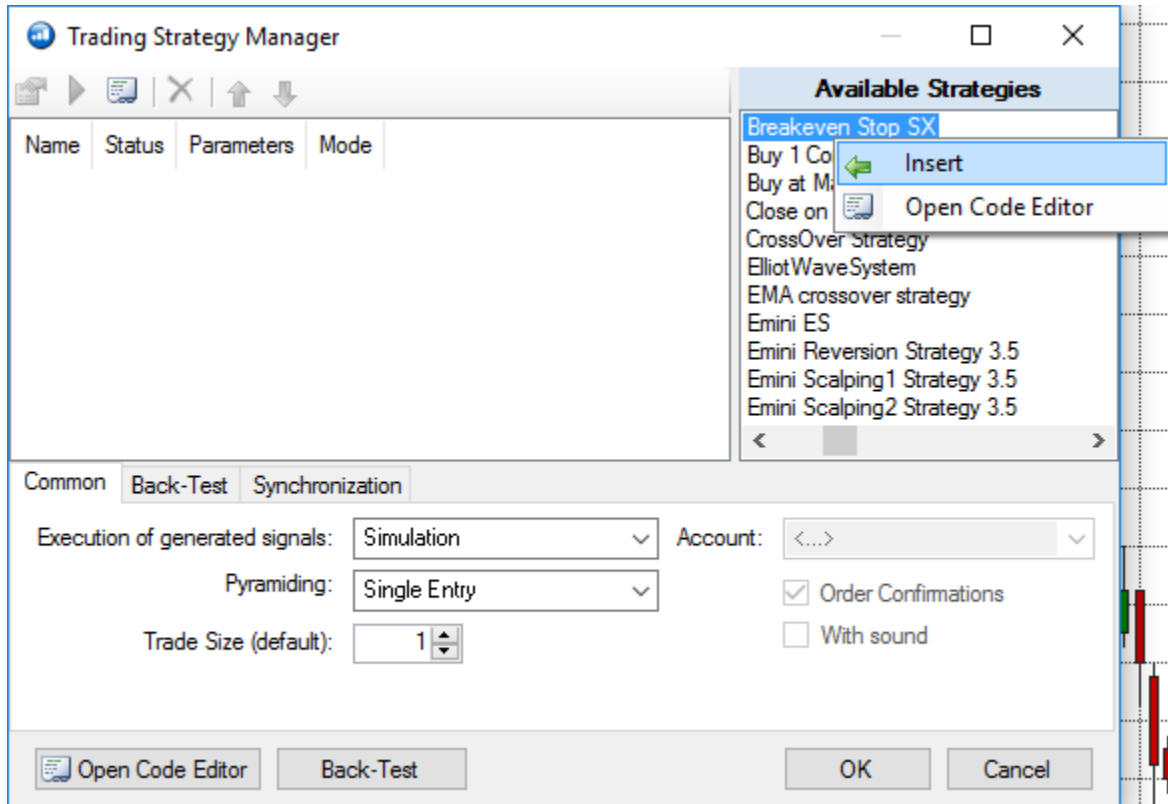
Trading Strategy Manager

Name | Status | Parameters | Mode

Available Strategies

Breakeven Stop SX
Buy 1 Co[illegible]
Buy at M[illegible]
Close on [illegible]
CrossOver Strategy
ElliotWaveSystem
EMA crossover strategy
Emini ES
Emini Reversion Strategy 3.5
Emini Scalping1 Strategy 3.5
Emini Scalping2 Strategy 3.5

Insert
Open Code Editor

Common | Back-Test | Synchronization

Execution of generated signals: Simulation
Account: <...>
Pyramiding: Single Entry
Order Confirmations
Trade Size (default): 1
With sound

Open Code Editor
Back-Test
OK
Cancel